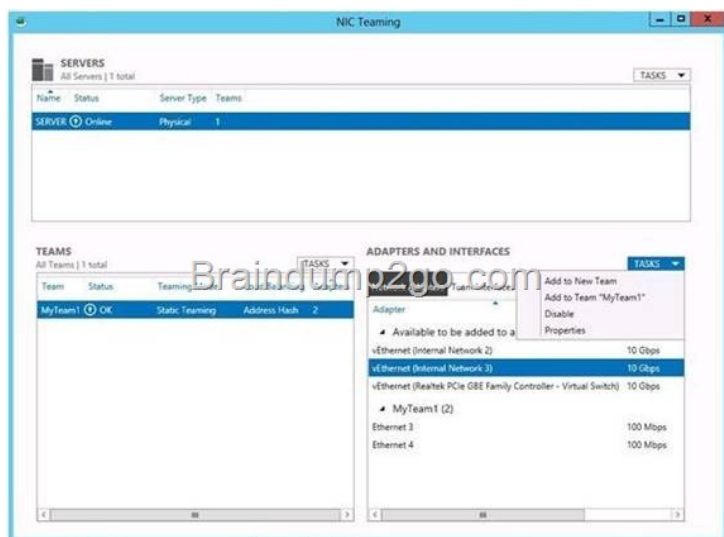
NIC Teaming

SERVERS
All Servers | 1 total

TASKS

| Name | Status | Server Type | Teams |
|---|---|---|---|
| SERVER | Online | Physical | 1 |

TEAMS
All Teams | 1 total

TASKS

| Team | Status | Teaming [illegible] | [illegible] | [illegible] |
|---|---|---|---|---|
| MyTeam1 | OK | Static Teaming | Address Hash | 2 |

ADAPTERS AND INTERFACES

TASKS

Add to New Team
Add to Team "MyTeam1"
Disable
Properties

Braindump2go.com

Adapter

Available to be added to a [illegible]

vEthernet (Internal Network 2) 10 Gbps
vEthernet (Internal Network 3) 10 Gbps
vEthernet (Realtek PCIe GBE Family Controller - Virtual Switch) 10 Gbps

MyTeam1 (2)

Ethernet 3 100 Mbps
Ethernet 4 100 Mbps